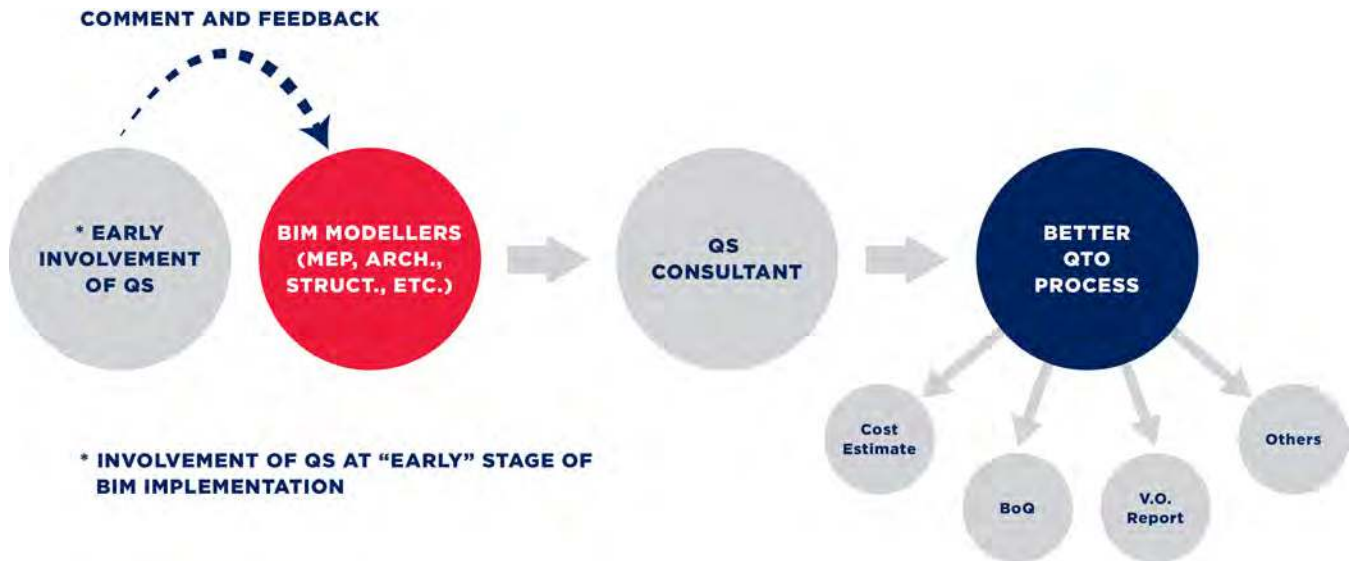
COMMENT AND FEEDBACK

* EARLY INVOLVEMENT OF QS

BIM MODELLERS (MEP, ARCH., STRUCT., ETC.)

QS CONSULTANT

BETTER QTO PROCESS

Cost Estimate

BoQ

V.O. Report

Others

* INVOLVEMENT OF QS AT "EARLY" STAGE OF BIM IMPLEMENTATION